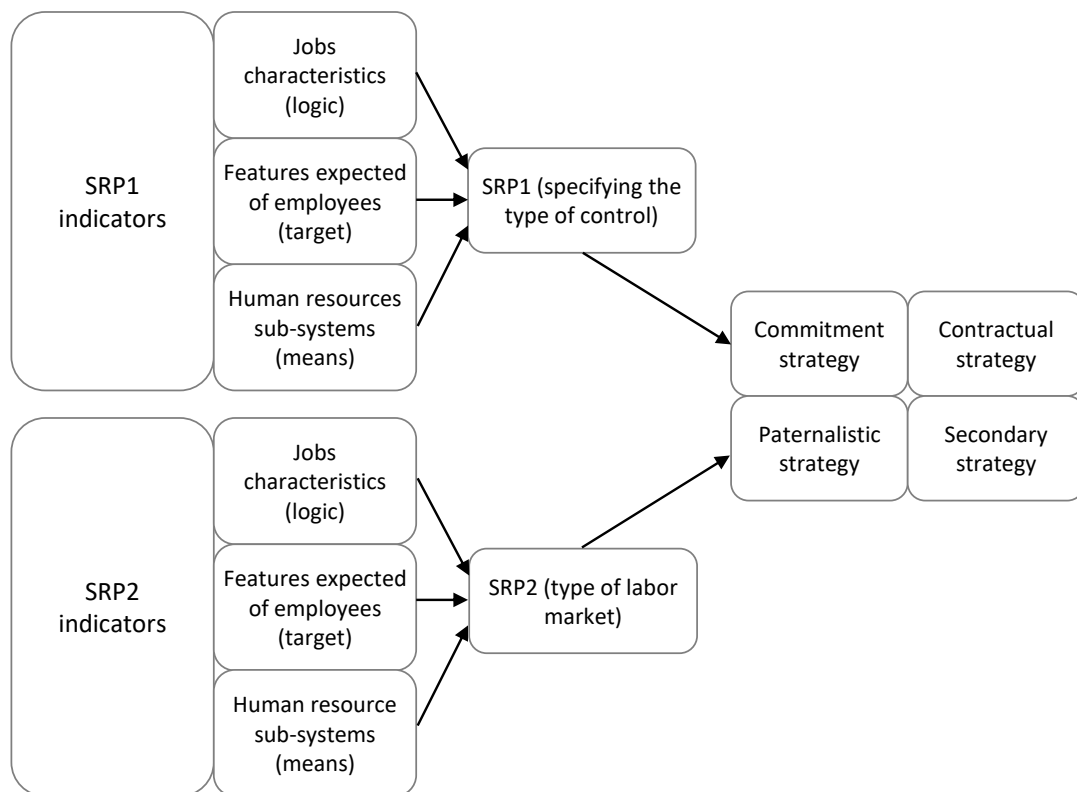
SRP1 indicators

Jobs characteristics (logic)

Features expected of employees (target)

Human resources sub-systems (means)

SRP1 (specifying the type of control)

Commitment strategy

Contractual strategy

Paternalistic strategy

Secondary strategy

SRP2 indicators

Jobs characteristics (logic)

Features expected of employees (target)

Human resource sub-systems (means)

SRP2 (type of labor market)